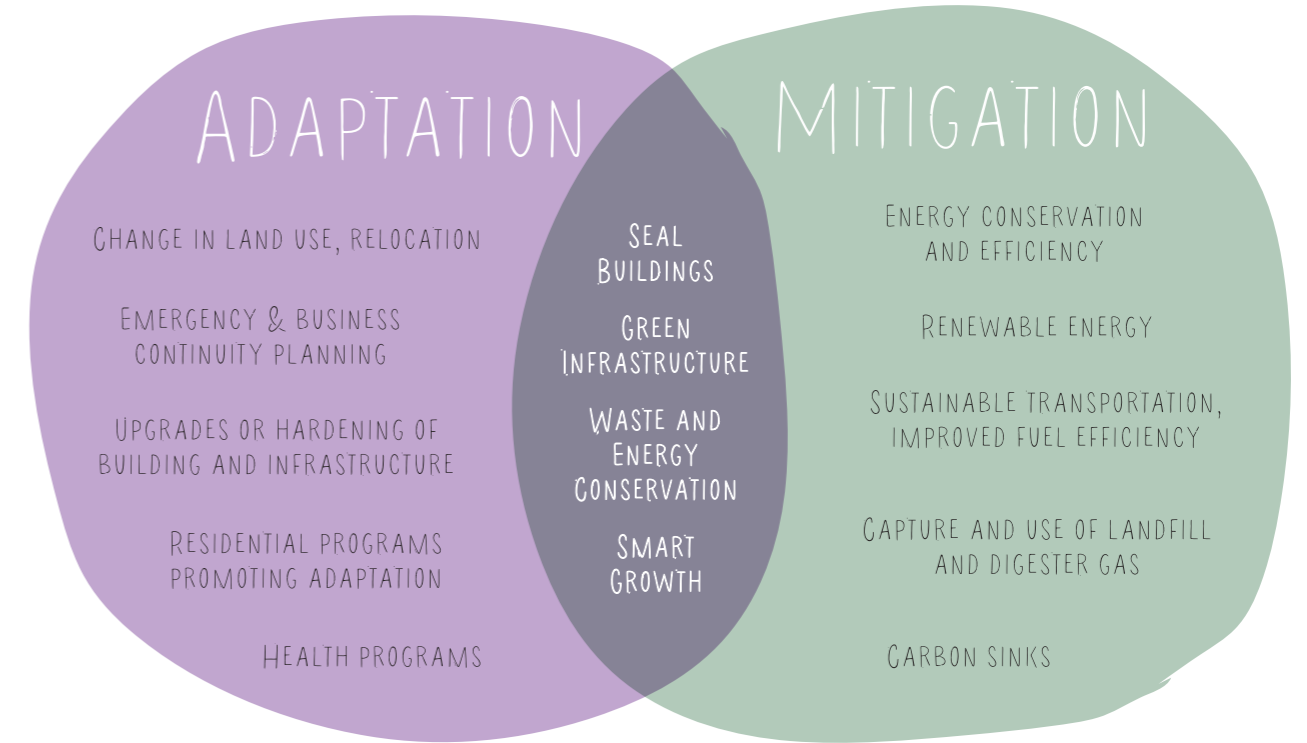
ADAPTATION

MITIGATION

Change in land use, relocation

Emergency & business continuity planning

Upgrades or hardening of building and infrastructure

Residential programs promoting adaptation

Health programs

Seal Buildings

Green Infrastructure

Waste and Energy Conservation

Smart Growth

Energy conservation and efficiency

Renewable energy

Sustainable transportation, improved fuel efficiency

Capture and use of landfill and digester gas

Carbon sinks